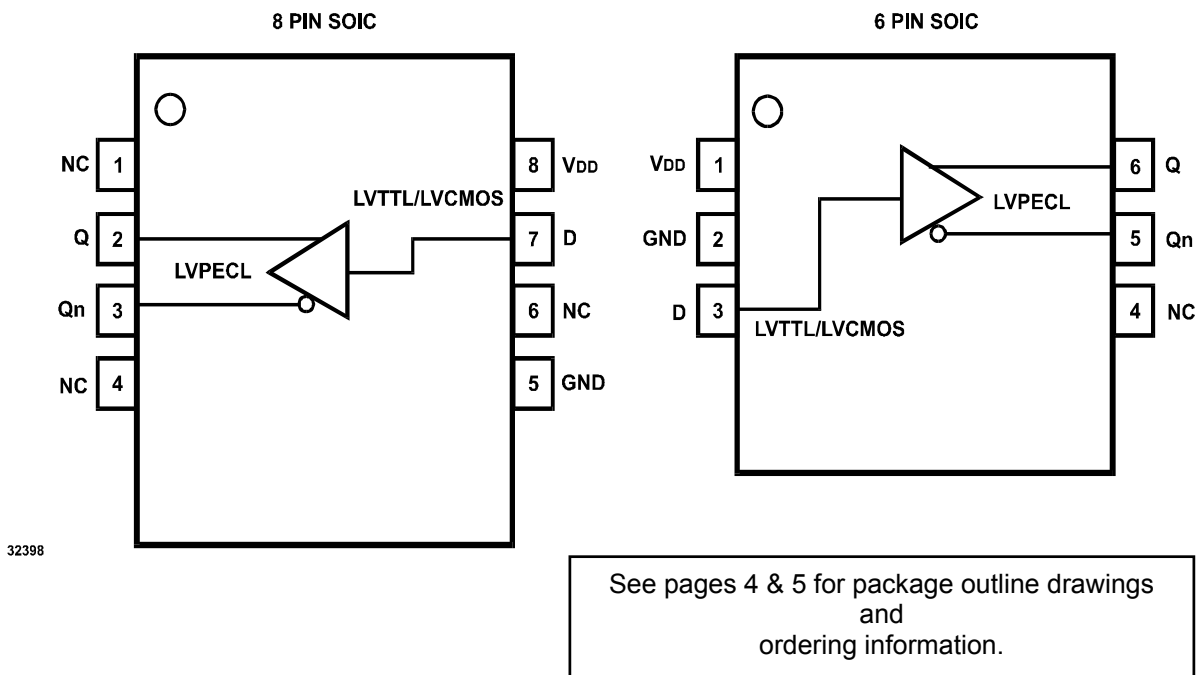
8 PIN SOIC

NC 1
Q 2
Qn 3
NC 4

8 $V_{DD}$
LVTTL/LVCMOS
7 D
6 NC
5 GND

LVPECL

6 PIN SOIC

$V_{DD}$ 1
GND 2
D 3

6 Q
LVPECL
5 Qn
4 NC

LVTTL/LVCMOS

32398

See pages 4 & 5 for package outline drawings and ordering information.